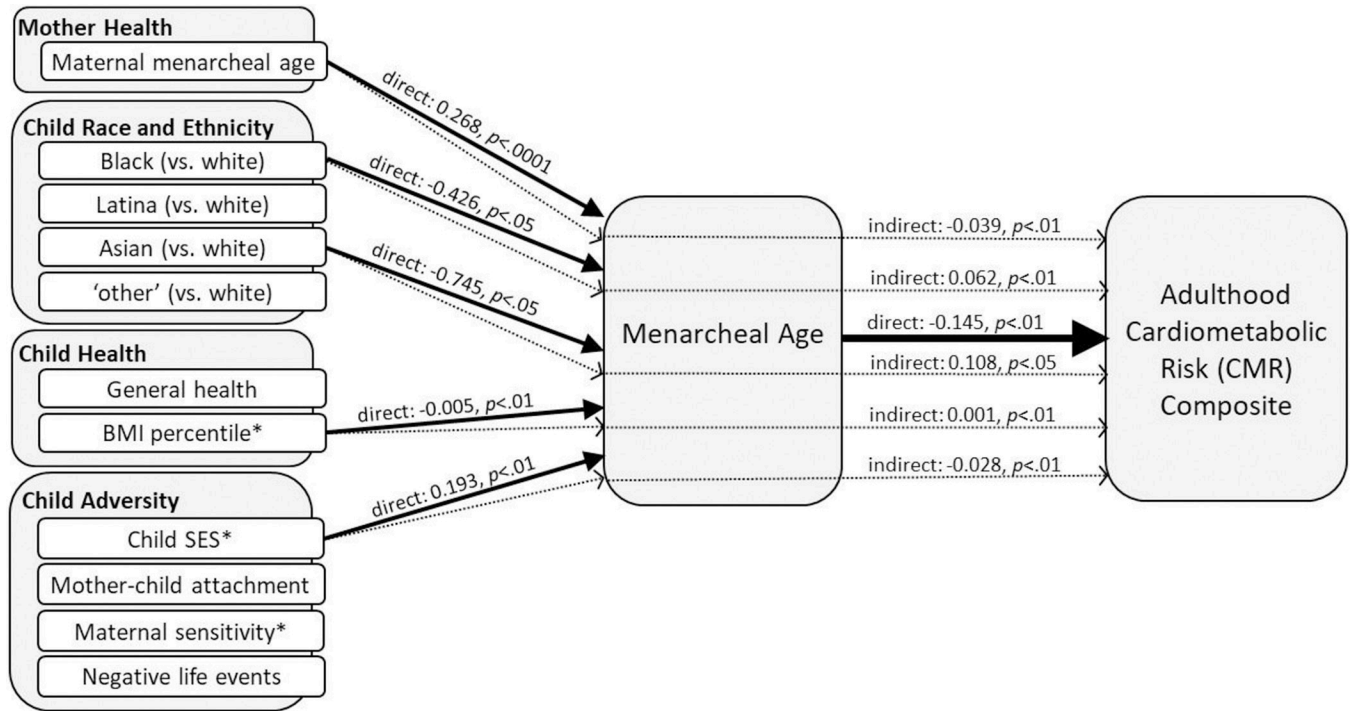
Mother Health
Maternal menarcheal age

Child Race and Ethnicity
Black (vs. white)
Latina (vs. white)
Asian (vs. white)
'other' (vs. white)

Child Health
General health
BMI percentile*

Child Adversity
Child SES*
Mother-child attachment
Maternal sensitivity*
Negative life events

direct: 0.268, $p$<.0001
direct: -0.426, $p$<.05
direct: -0.745, $p$<.05
direct: -0.005, $p$<.01
direct: 0.193, $p$<.01

Menarcheal Age

indirect: -0.039, $p$<.01
indirect: 0.062, $p$<.01
direct: -0.145, $p$<.01
indirect: 0.108, $p$<.05
indirect: 0.001, $p$<.01
indirect: -0.028, $p$<.01

Adulthood Cardiometabolic Risk (CMR) Composite